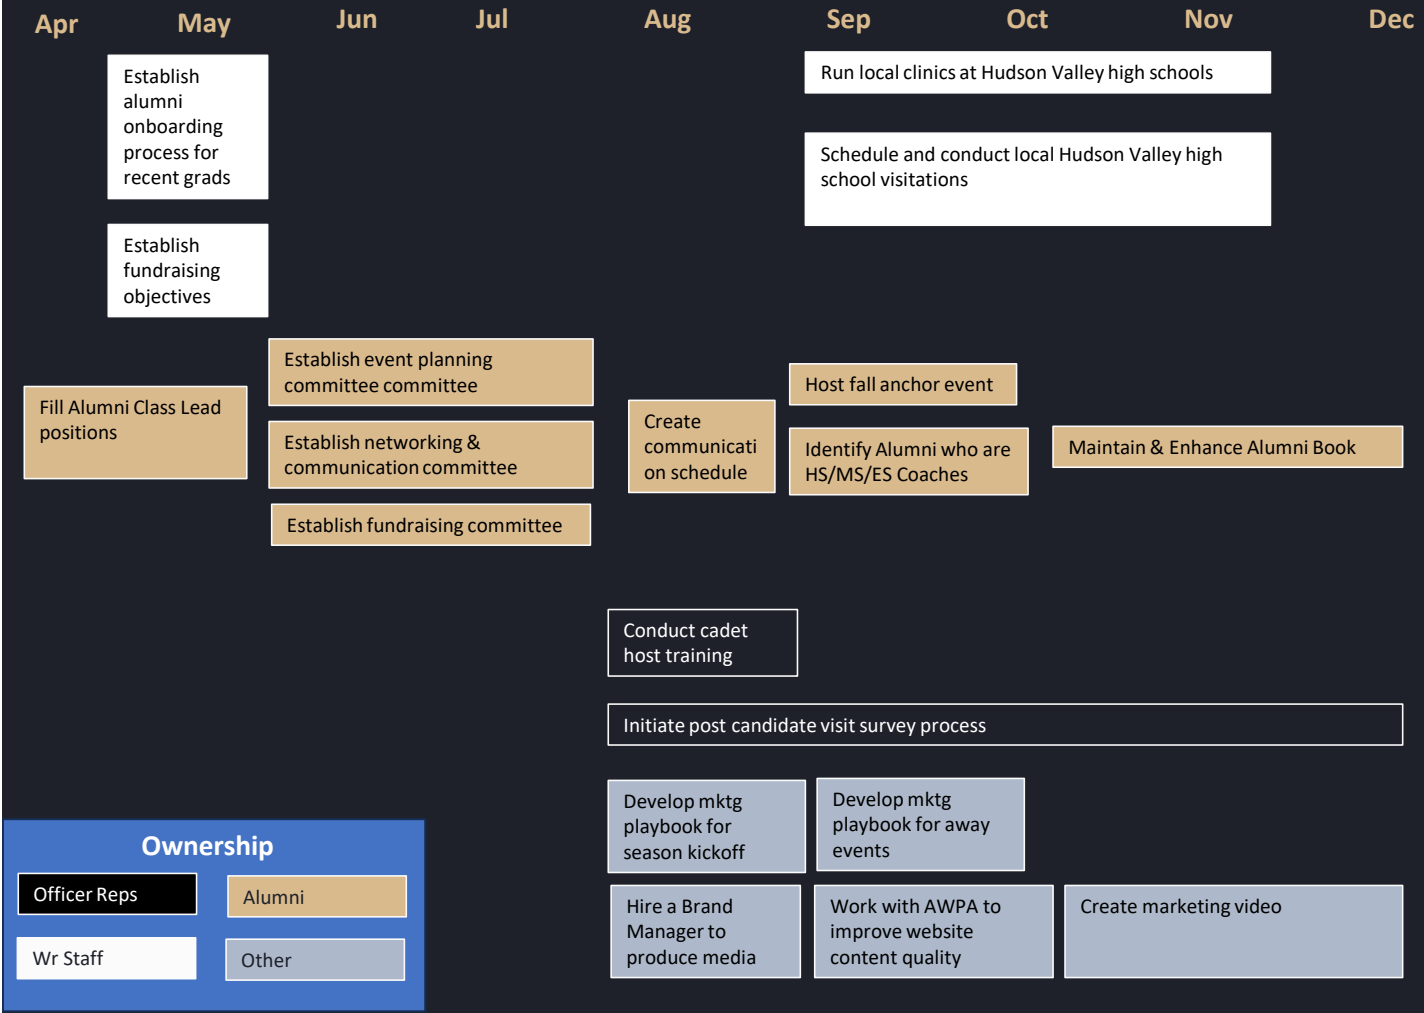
Apr May Jun Jul Aug Sep Oct Nov Dec

Establish alumni onboarding process for recent grads

Establish fundraising objectives

Run local clinics at Hudson Valley high schools

Schedule and conduct local Hudson Valley high school visitations

Establish event planning committee committee

Establish networking & communication committee

Establish fundraising committee

Fill Alumni Class Lead positions

Create communication schedule

Host fall anchor event

Identify Alumni who are HS/MS/ES Coaches

Maintain & Enhance Alumni Book

Conduct cadet host training

Initiate post candidate visit survey process

Develop mktg playbook for season kickoff

Develop mktg playbook for away events

Hire a Brand Manager to produce media

Work with AWPA to improve website content quality

Create marketing video

Ownership

Officer Reps

Alumni

Wr Staff

Other